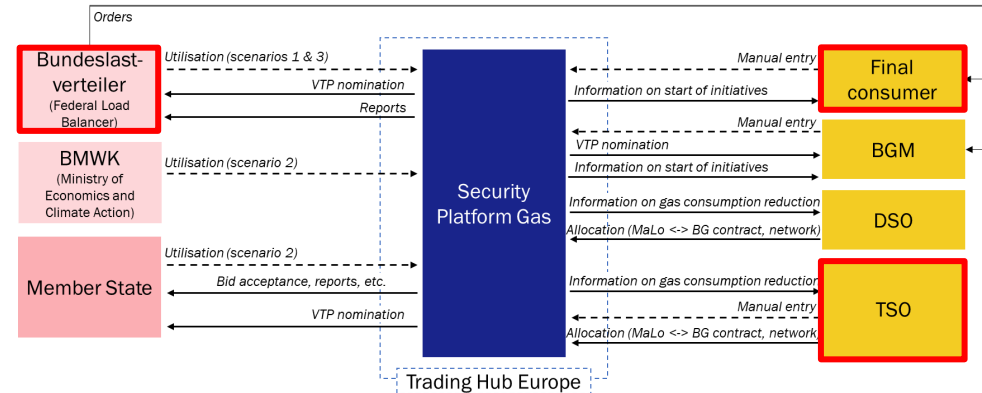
Orders

Bundeslastverteiler
(Federal Load Balancer)

BMWK
(Ministry of Economics and Climate Action)

Member State

Utilisation (scenarios 1 & 3)
VTP nomination
Reports
Utilisation (scenario 2)
Utilisation (scenario 2)
Bid acceptance, reports, etc.
VTP nomination

Security Platform Gas

Trading Hub Europe

Manual entry
Information on start of initiatives
Manual entry
VTP nomination
Information on start of initiatives
Information on gas consumption reduction
Allocation (MaLo <-> BG contract, network)
Information on gas consumption reduction
Manual entry
Allocation (MaLo <-> BG contract, network)

Final consumer

BGM

DSO

TSO